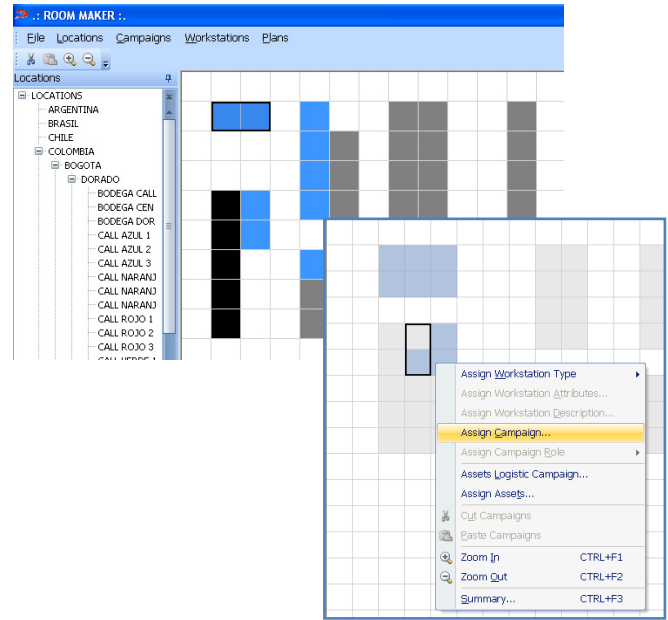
.: ROOM MAKER :.

File Locations Campaigns Workstations Plans

Locations

LOCATIONS
ARGENTINA
BRASIL
CHILE
COLOMBIA
BOGOTA
DORADO
BODEGA CALL
BODEGA CEN
BODEGA DOR
CALL AZUL 1
CALL AZUL 2
CALL AZUL 3
CALL NARANJ
CALL NARANJ
CALL NARANJ
CALL ROJO 1
CALL ROJO 2
CALL ROJO 3
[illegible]

Assign Workstation Type
Assign Workstation Attributes...
Assign Workstation Description...
Assign Campaign...
Assign Campaign Role
Assets Logistic Campaign...
Assign Assets...
Cut Campaigns
Paste Campaigns
Zoom In CTRL+F1
Zoom Out CTRL+F2
Summary... CTRL+F3